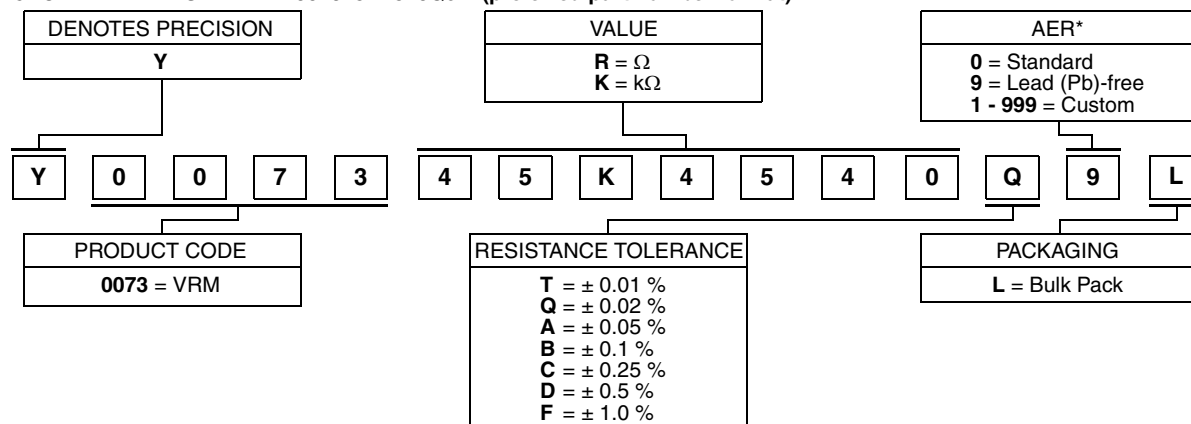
DENOTES PRECISION
Y

VALUE
R = Ω
K = kΩ

AER*
0 = Standard
9 = Lead (Pb)-free
1 - 999 = Custom

Y 0 0 7 3 4 5 K 4 5 4 0 Q 9 L

PRODUCT CODE
0073 = VRM

RESISTANCE TOLERANCE
T = ± 0.01 %
Q = ± 0.02 %
A = ± 0.05 %
B = ± 0.1 %
C = ± 0.25 %
D = ± 0.5 %
F = ± 1.0 %

PACKAGING
L = Bulk Pack